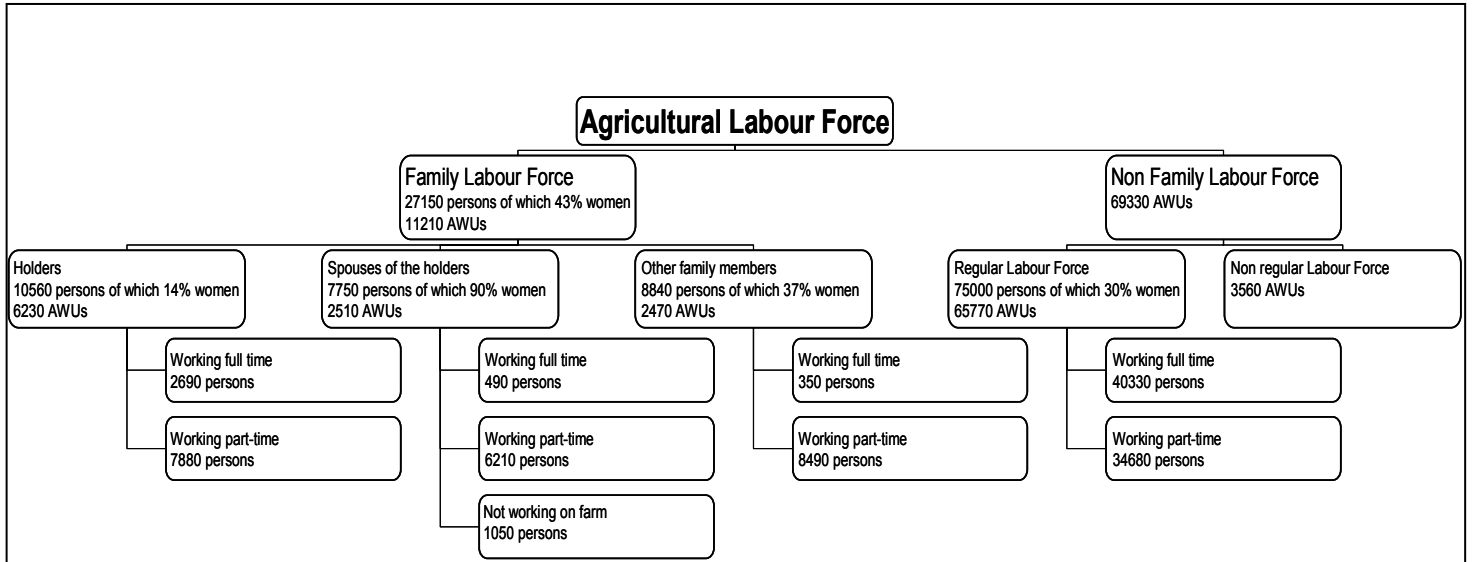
Agricultural Labour Force

Family Labour Force
27150 persons of which 43% women
11210 AWUs

Non Family Labour Force
69330 AWUs

Holders
10560 persons of which 14% women
6230 AWUs

Working full time
2690 persons

Working part-time
7880 persons

Spouses of the holders
7750 persons of which 90% women
2510 AWUs

Working full time
490 persons

Working part-time
6210 persons

Not working on farm
1050 persons

Other family members
8840 persons of which 37% women
2470 AWUs

Working full time
350 persons

Working part-time
8490 persons

Regular Labour Force
75000 persons of which 30% women
65770 AWUs

Working full time
40330 persons

Working part-time
34680 persons

Non regular Labour Force
3560 AWUs